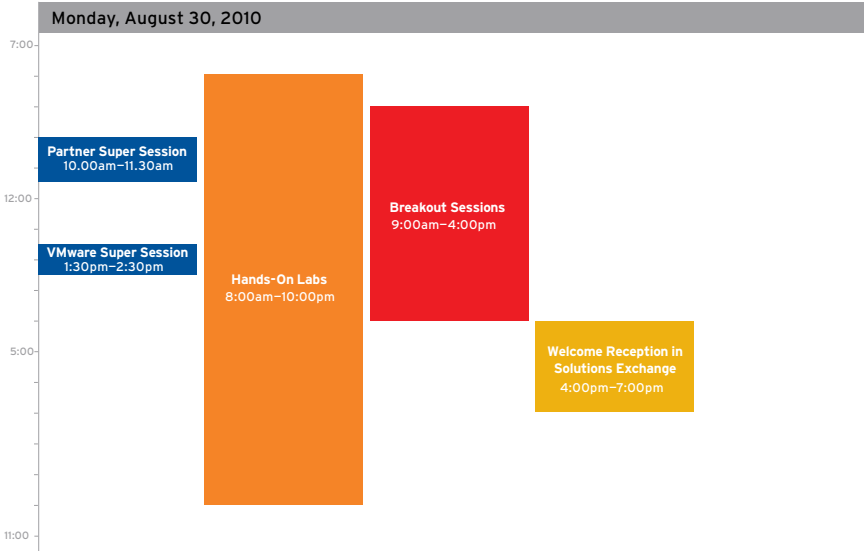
Monday, August 30, 2010

7:00

Partner Super Session
10.00am–11.30am

12:00

VMware Super Session
1:30pm–2:30pm

Hands-On Labs
8:00am–10:00pm

Breakout Sessions
9:00am–4:00pm

5:00

Welcome Reception in Solutions Exchange
4:00pm–7:00pm

11:00